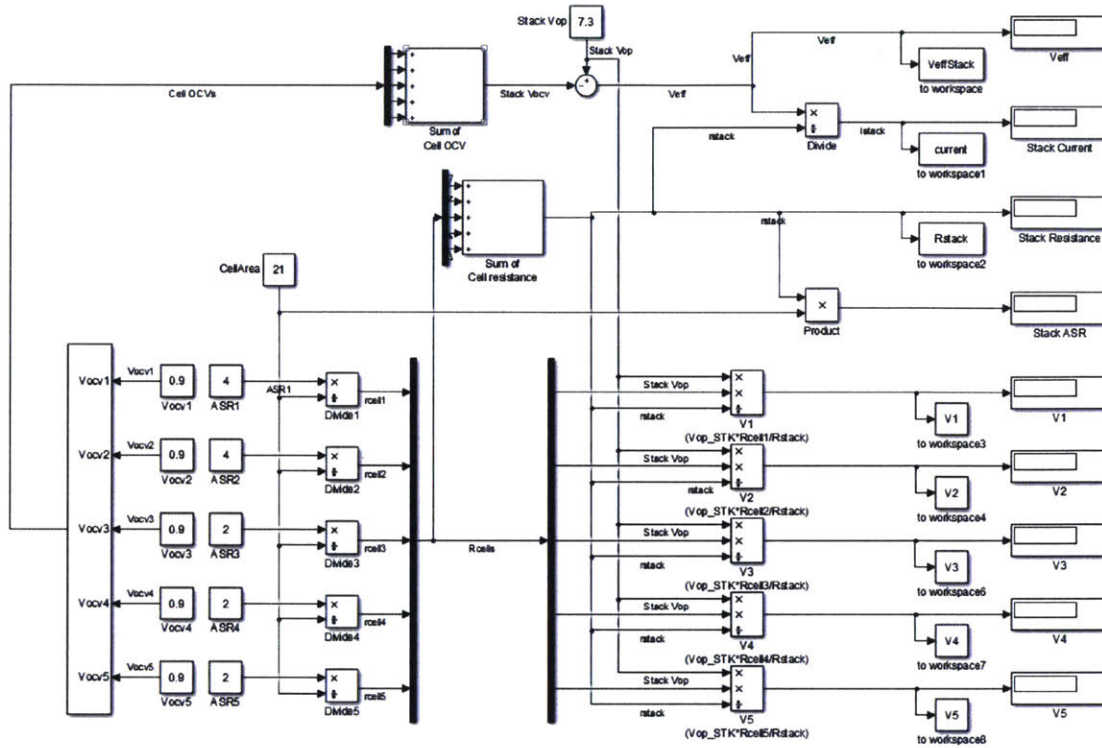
Stack Vop 7.3
Stack Vop
Cell OCVs
Stack Vocv
Sum of Cell OCV
Veff
Veff
Veff
VeffStack
to workspace
Veff
rstack
Istack
Divide
current
to workspace1
Stack Current
Sum of Cell resistance
rstack
Rstack
to workspace2
Stack Resistance
CellArea 21
Product
Stack ASR
Vocv1
Vocv2
Vocv3
Vocv4
Vocv5
Vocv1 0.9 Vocv1
4 ASR1
ASR1
Divide1
rcell1
Vocv2 0.9 Vocv2
4 ASR2
Divide2
rcell2
Vocv3 0.9 Vocv3
2 ASR3
Divide3
rcell3
Rcells
Vocv4 0.9 Vocv4
2 ASR4
Divide4
rcell4
Vocv5 0.9 Vocv5
2 ASR5
Divide5
rcell5
Stack Vop
rstack
V1
(Vop_STK*Rcell1/Rstack)
V1
to workspace3
V1
Stack Vop
rstack
V2
(Vop_STK*Rcell2/Rstack)
V2
to workspace4
V2
Stack Vop
rstack
V3
(Vop_STK*Rcell3/Rstack)
V3
to workspace6
V3
Stack Vop
rstack
V4
(Vop_STK*Rcell4/Rstack)
V4
to workspace7
V4
Stack Vop
rstack
V5
(Vop_STK*Rcell5/Rstack)
V5
to workspace8
V5